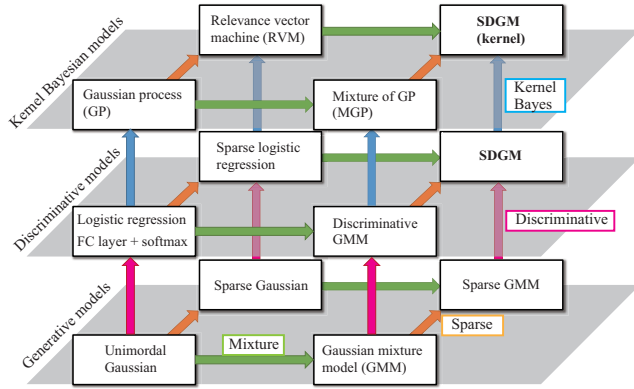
Kernel Bayesian models

Relevance vector machine (RVM)

SDGM (kernel)

Gaussian process (GP)

Mixture of GP (MGP)

Kernel Bayes

Discriminative models

Sparse logistic regression

SDGM

Logistic regression FC layer + softmax

Discriminative GMM

Discriminative

Generative models

Sparse Gaussian

Sparse GMM

Sparse

Unimordal Gaussian

Mixture

Gaussian mixture model (GMM)